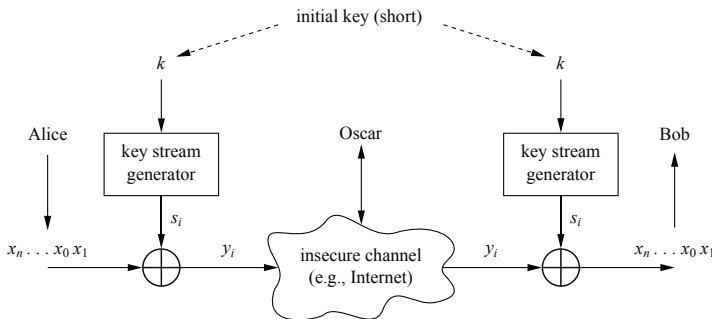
initial key (short)

$k$

$k$

Alice

key stream generator

$s_i$

$x_n \ldots x_0\, x_1$

$y_i$

Oscar

insecure channel (e.g., Internet)

$y_i$

key stream generator

$s_i$

Bob

$x_n \ldots x_0\, x_1$